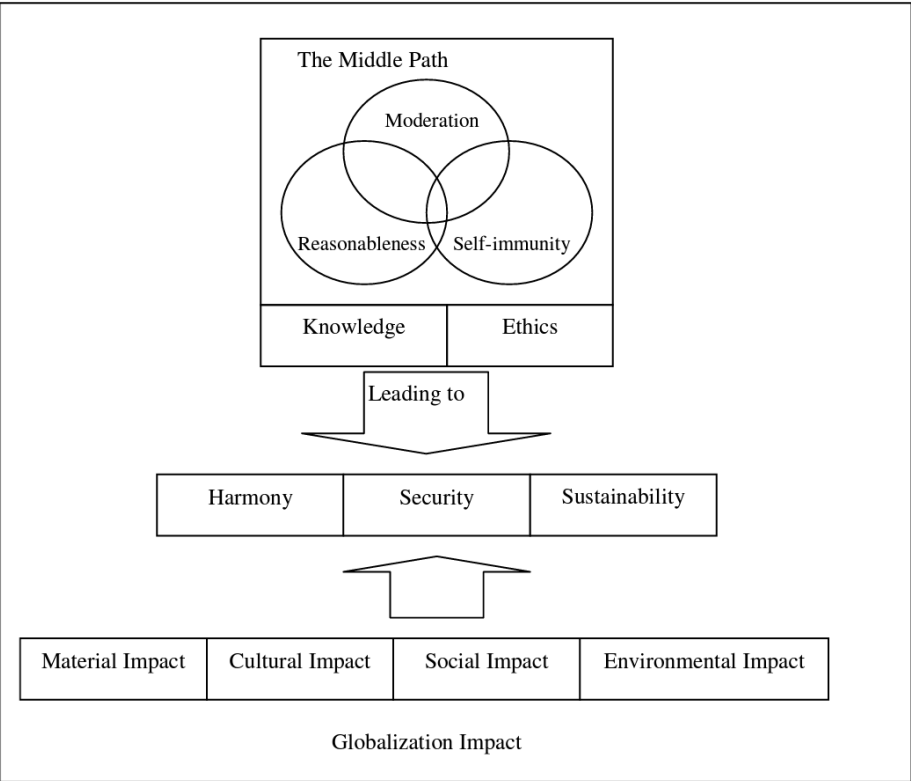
The Middle Path

Moderation

Reasonableness

Self-immunity

Knowledge

Ethics

Leading to

Harmony

Security

Sustainability

Material Impact

Cultural Impact

Social Impact

Environmental Impact

Globalization Impact